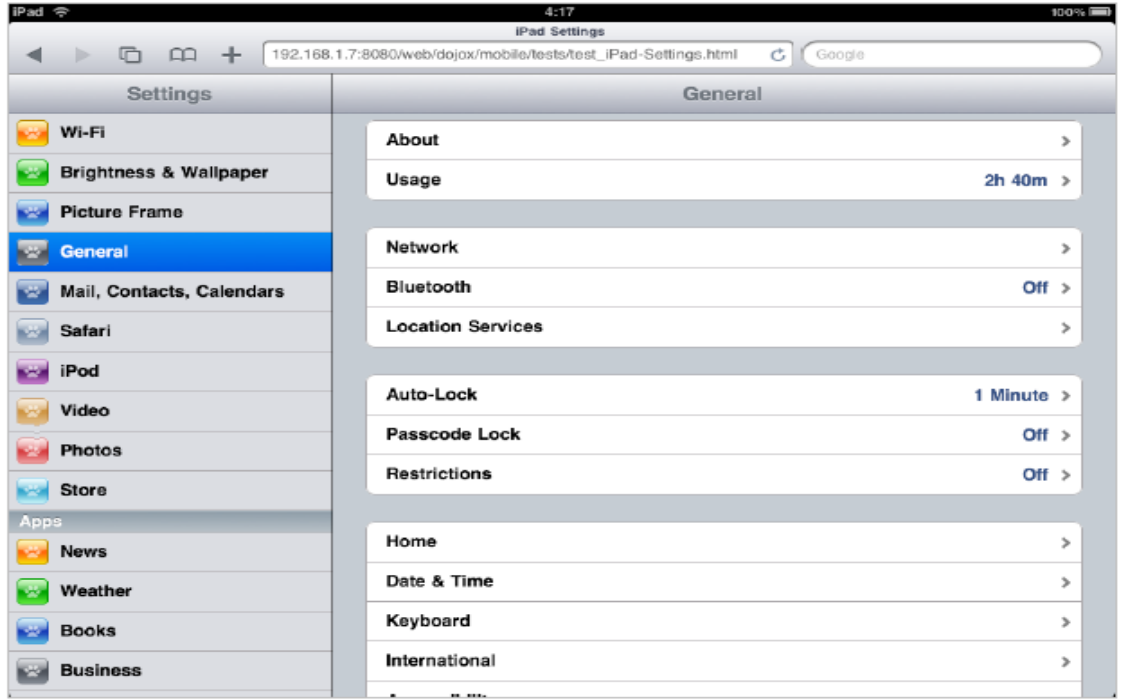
iPad 4:17 100%

iPad Settings

192.168.1.7:8080/web/dojox/mobile/tests/test_iPad-Settings.html

Google

Settings

Wi-Fi

Brightness & Wallpaper

Picture Frame

General

Mail, Contacts, Calendars

Safari

iPod

Video

Photos

Store

Apps

News

Weather

Books

Business

General

About

Usage 2h 40m

Network

Bluetooth Off

Location Services

Auto-Lock 1 Minute

Passcode Lock Off

Restrictions Off

Home

Date & Time

Keyboard

International

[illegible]